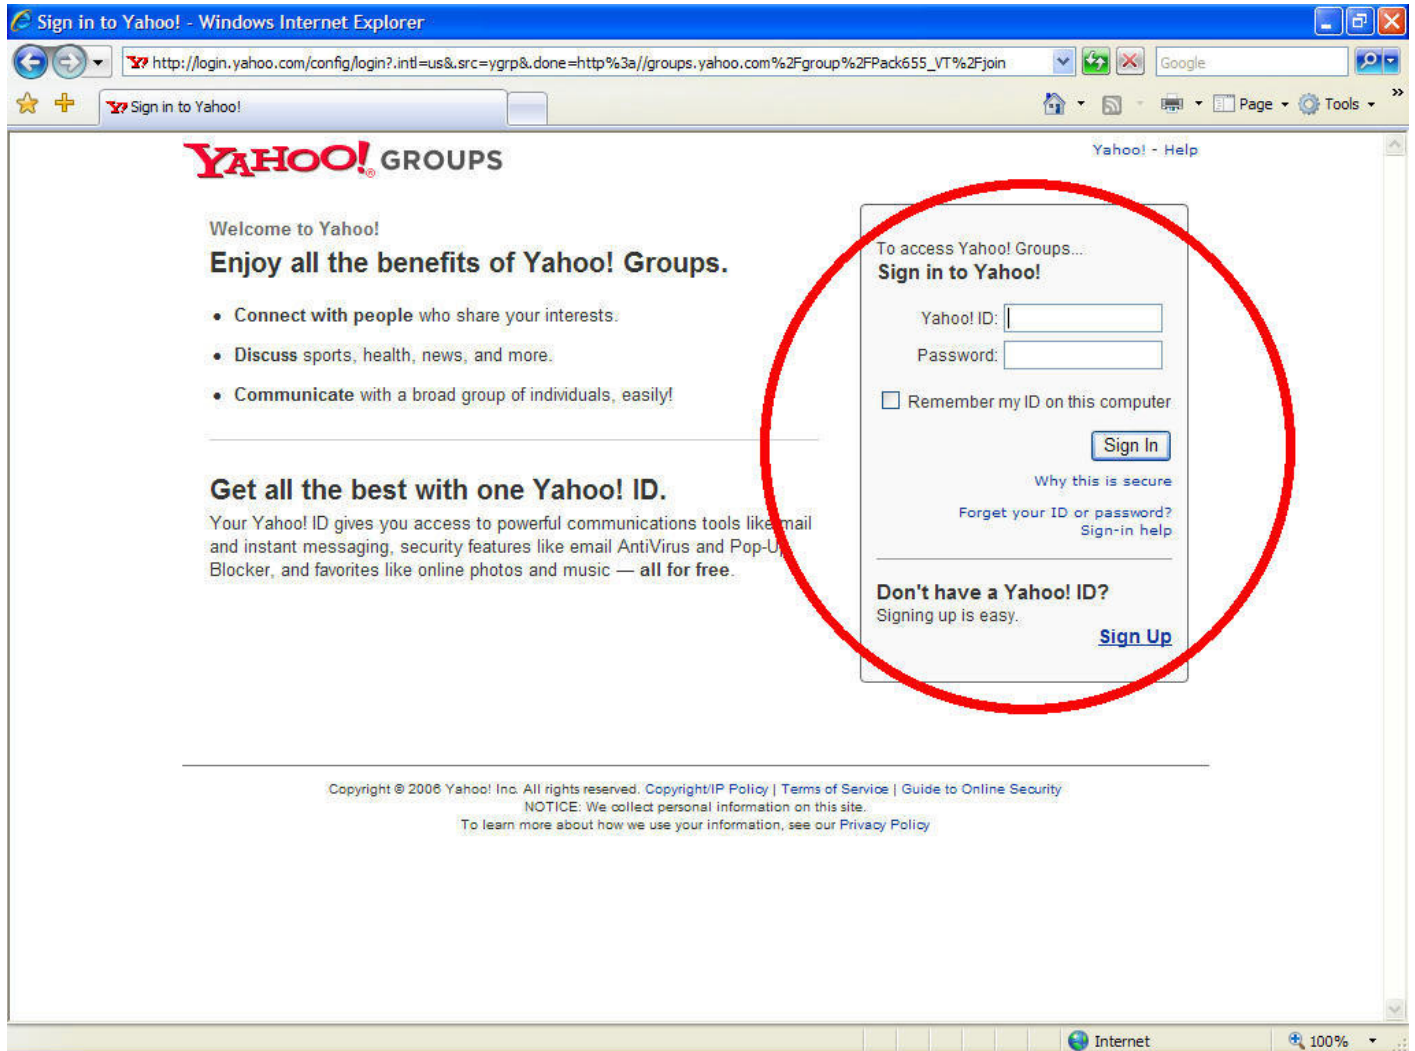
Sign in to Yahoo! - Windows Internet Explorer

http://login.yahoo.com/config/login?.intl=us&.src=ygrp&.done=http%3a//groups.yahoo.com%2Fgroup%2FPack655_VT%2Fjoin

Google

Sign in to Yahoo!

Page Tools

YAHOO! GROUPS

Yahoo! - Help

Welcome to Yahoo!

Enjoy all the benefits of Yahoo! Groups.

• Connect with people who share your interests.
• Discuss sports, health, news, and more.
• Communicate with a broad group of individuals, easily!

Get all the best with one Yahoo! ID.

Your Yahoo! ID gives you access to powerful communications tools like mail and instant messaging, security features like email AntiVirus and Pop-Up Blocker, and favorites like online photos and music — all for free.

To access Yahoo! Groups...
Sign in to Yahoo!

Yahoo! ID:
Password:

Remember my ID on this computer

Sign In

Why this is secure

Forget your ID or password?
Sign-in help

Don't have a Yahoo! ID?
Signing up is easy.

Sign Up

Copyright © 2006 Yahoo! Inc. All rights reserved. Copyright/IP Policy | Terms of Service | Guide to Online Security
NOTICE: We collect personal information on this site.
To learn more about how we use your information, see our Privacy Policy

Internet

100%